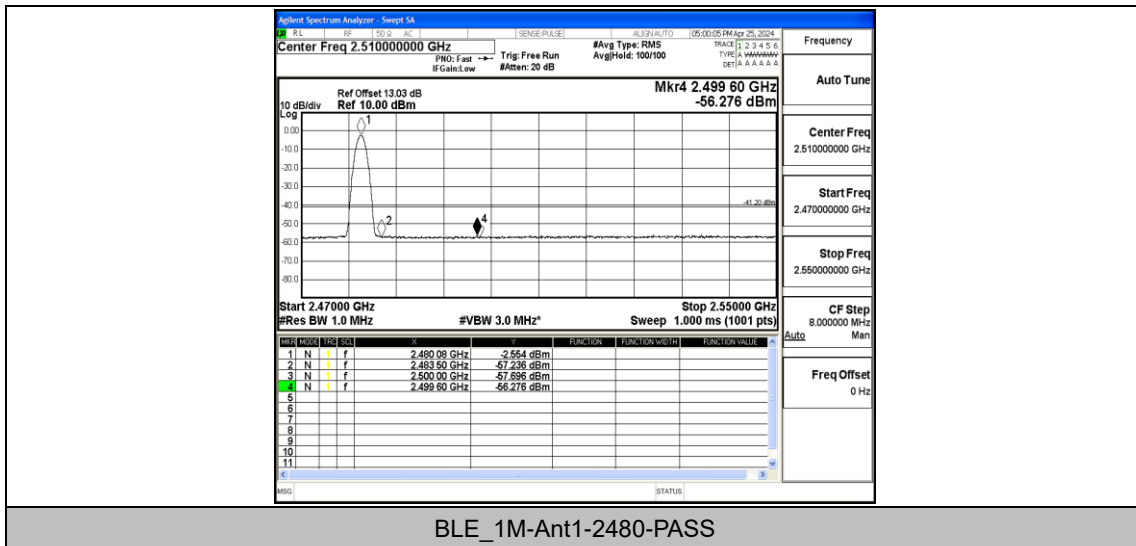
Agilent Spectrum Analyzer - Swept SA

RL RF 50 Ω AC SENSE:PULSE ALIGN AUTO 05:00:05 PM Apr 25, 2024

Center Freq 2.510000000 GHz

PNO: Fast IFGain:Low

Trig: Free Run #Atten: 20 dB

#Avg Type: RMS Avg|Hold: 100/100

TRACE 1 2 3 4 5 6 TYPE A WWWWW DET A A A A A A

Frequency

Ref Offset 13.03 dB
10 dB/div Ref 10.00 dBm

Mkr4 2.499 60 GHz
-56.276 dBm

Log

0.00
-10.0
-20.0
-30.0
-40.0
-50.0
-60.0
-70.0
-80.0

-41.20 dBm

1
2
4

Start 2.47000 GHz
#Res BW 1.0 MHz

#VBW 3.0 MHz*

Stop 2.55000 GHz
Sweep 1.000 ms (1001 pts)

| MKR | MODE | TRC | SCL | X | Y | FUNCTION | FUNCTION WIDTH | FUNCTION VALUE |
|---|---|---|---|---|---|---|---|---|
| 1 | N | 1 | f | 2.480 08 GHz | -2.554 dBm | | | |
| 2 | N | 1 | f | 2.483 50 GHz | -57.236 dBm | | | |
| 3 | N | 1 | f | 2.500 00 GHz | -57.696 dBm | | | |
| 4 | N | 1 | f | 2.499 60 GHz | -56.276 dBm | | | |
| 5 | | | | | | | | |
| 6 | | | | | | | | |
| 7 | | | | | | | | |
| 8 | | | | | | | | |
| 9 | | | | | | | | |
| 10 | | | | | | | | |
| 11 | | | | | | | | |

MSG STATUS

Auto Tune

Center Freq
2.510000000 GHz

Start Freq
2.470000000 GHz

Stop Freq
2.550000000 GHz

CF Step
8.000000 MHz
Auto Man

Freq Offset
0 Hz

BLE_1M-Ant1-2480-PASS